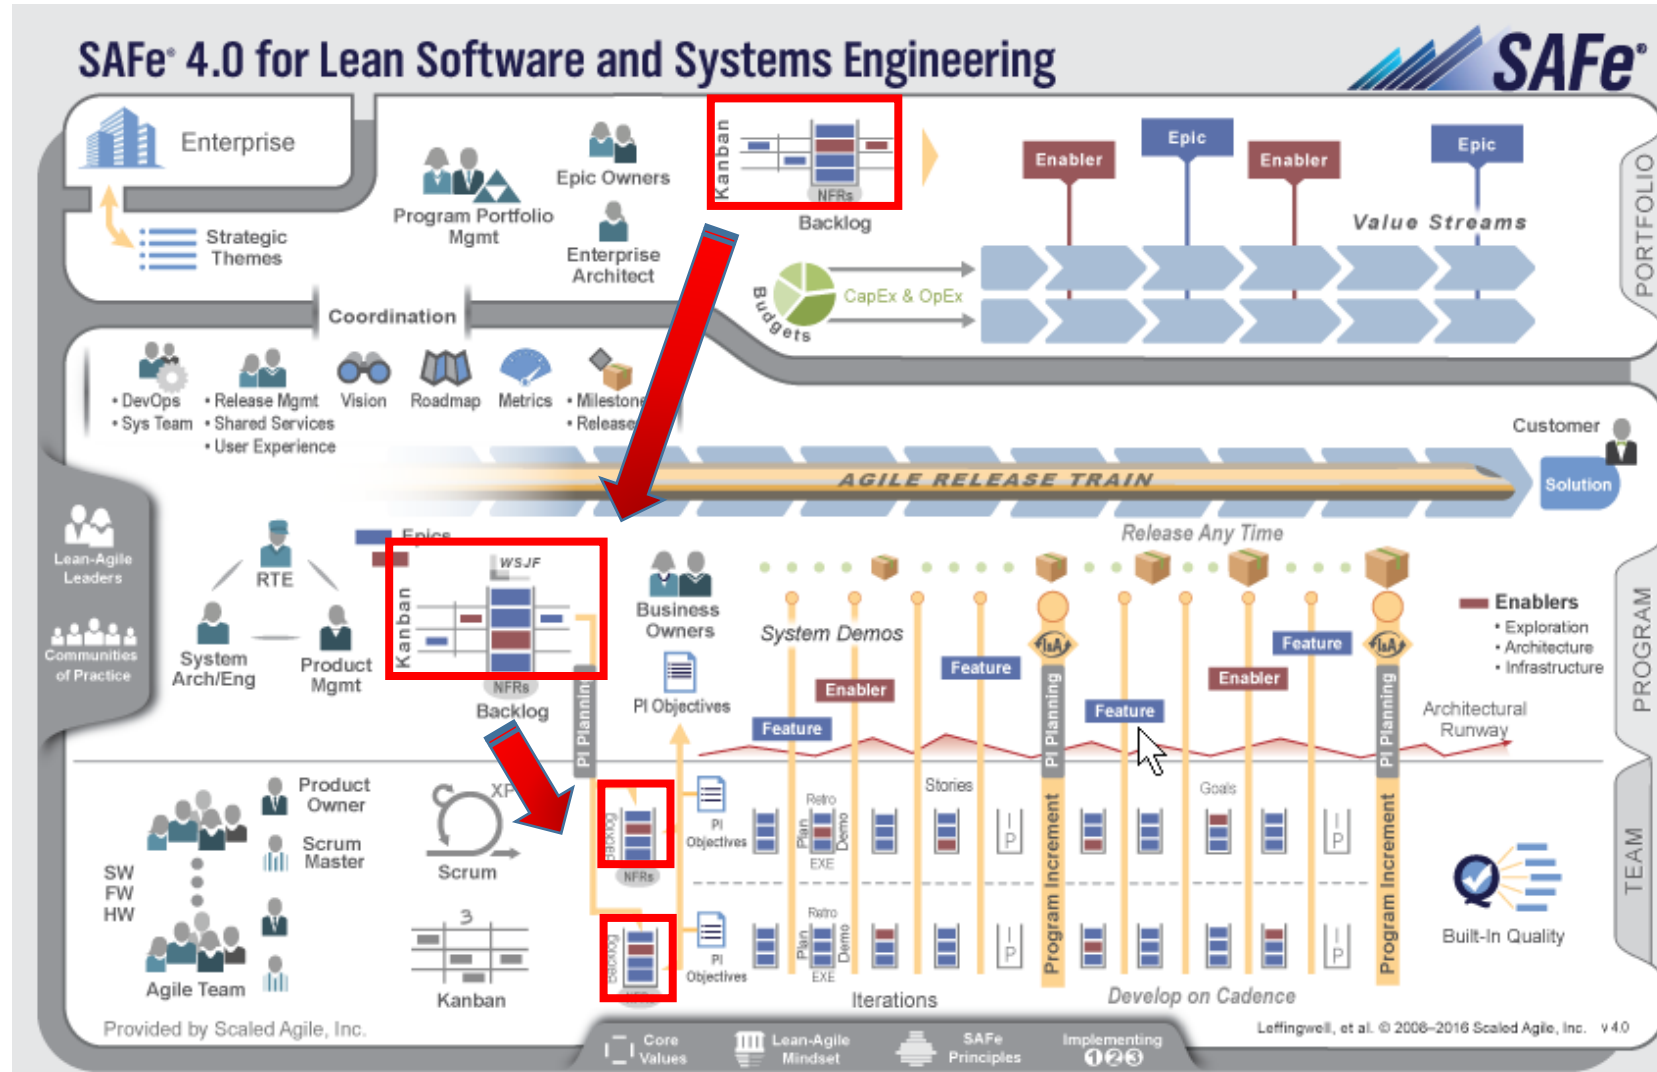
SAFe® 4.0 for Lean Software and Systems Engineering

SAFe®

Enterprise

Strategic Themes

Program Portfolio Mgmt

Epic Owners

Enterprise Architect

Kanban

NFRs

Backlog

Enabler

Epic

Enabler

Epic

Value Streams

PORTFOLIO

Budgets

CapEx & OpEx

Coordination

• DevOps
• Sys Team

• Release Mgmt
• Shared Services
• User Experience

Vision

Roadmap

Metrics

• Milestones
• Releases

Customer

AGILE RELEASE TRAIN

Solution

Lean-Agile Leaders

Communities of Practice

RTE

System Arch/Eng

Product Mgmt

Epics

WSJF

Kanban

NFRs

Backlog

PI Planning

Business Owners

PI Objectives

Release Any Time

System Demos

Feature

Enabler

Feature

Feature

Enabler

Feature

I&A

I&A

PI Planning

PI Planning

Enablers
• Exploration
• Architecture
• Infrastructure

Architectural Runway

PROGRAM

Product Owner

Scrum Master

XP

Scrum

SW
FW
HW

Agile Team

Kanban

Backlog

NFRs

PI Objectives

Retro

Plan

Demo

EXE

Stories

IP

Program Increment

Goals

IP

Program Increment

Backlog

PI Objectives

Retro

Plan

Demo

EXE

IP

IP

Iterations

Develop on Cadence

Built-In Quality

TEAM

Provided by Scaled Agile, Inc.

Core Values

Lean-Agile Mindset

SAFe Principles

Implementing 123

Leffingwell, et al. © 2008–2016 Scaled Agile, Inc. v4.0